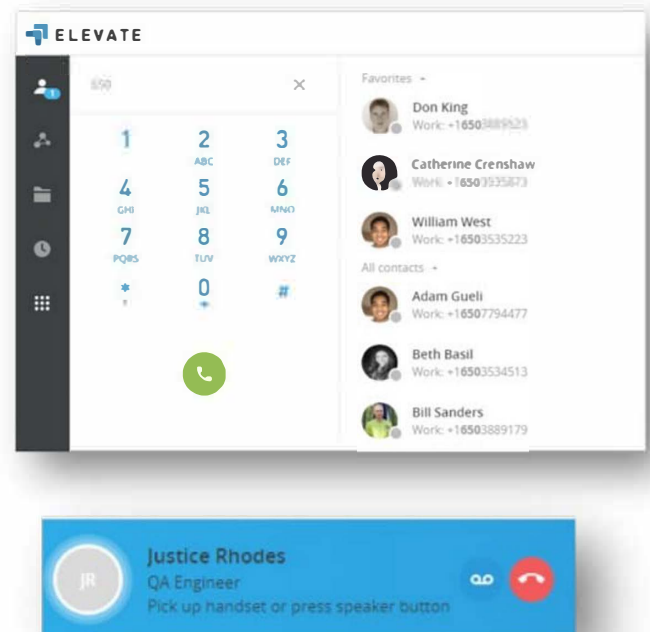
ELEVATE

1

650

×

1

2
ABC

3
DEF

4
GHI

5
JKL

6
MNO

7
PQRS

8
TUV

9
WXYZ

*

0
+

#

Favorites

Don King
Work: +16503889523

Catherine Crenshaw
Work: +16503535873

William West
Work: +16503535223

All contacts

Adam Gueli
Work: +16507794477

Beth Basil
Work: +16503534513

Bill Sanders
Work: +16503889179

JR

Justice Rhodes
QA Engineer
Pick up handset or press speaker button